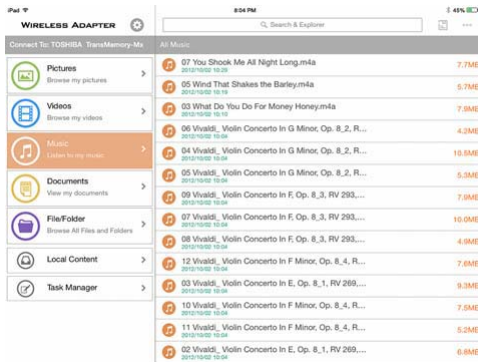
iPad
8:04 PM
45%

Wireless Adapter
Search & Explorer

Connect To: TOSHIBA TransMemory-Mx
All Music

Pictures
Browse my pictures

Videos
Browse my videos

Music
Listen to my music

Documents
View my documents

File/Folder
Browse All Files and Folders

Local Content

Task Manager

07 You Shook Me All Night Long.m4a
2012/10/02 10:20
7.7MB

05 Wind That Shakes the Barley.m4a
2012/10/02 10:14
5.9MB

03 What Do You Do For Money Honey.m4a
2012/10/02 10:14
7.7MB

06 Vivaldi_ Violin Concerto In G Minor, Op. 8_2, R...
2012/10/02 10:04
4.2MB

04 Vivaldi_ Violin Concerto In G Minor, Op. 8_2, R...
2012/10/02 10:04
10.6MB

05 Vivaldi_ Violin Concerto In G Minor, Op. 8_2, R...
2012/10/02 10:04
5.3MB

09 Vivaldi_ Violin Concerto In F, Op. 8_3, RV 293,...
2012/10/02 10:04
7.7MB

07 Vivaldi_ Violin Concerto In F, Op. 8_3, RV 293,...
2012/10/02 10:04
10.0MB

08 Vivaldi_ Violin Concerto In F, Op. 8_3, RV 293,...
2012/10/02 10:04
4.9MB

12 Vivaldi_ Violin Concerto In F Minor, Op. 8_4, R...
2012/10/02 10:04
7.6MB

10 Vivaldi_ Violin Concerto In F Minor, Op. 8_4, R...
2012/10/02 10:04
9.3MB

03 Vivaldi_ Violin Concerto In E, Op. 8_1, RV 269,...
2012/10/02 10:04
7.5MB

11 Vivaldi_ Violin Concerto In F Minor, Op. 8_4, R...
2012/10/02 10:04
3.7MB

02 Vivaldi_ Violin Concerto In E, Op. 8_1, RV 269,...
2012/10/02 10:04
6.8MB